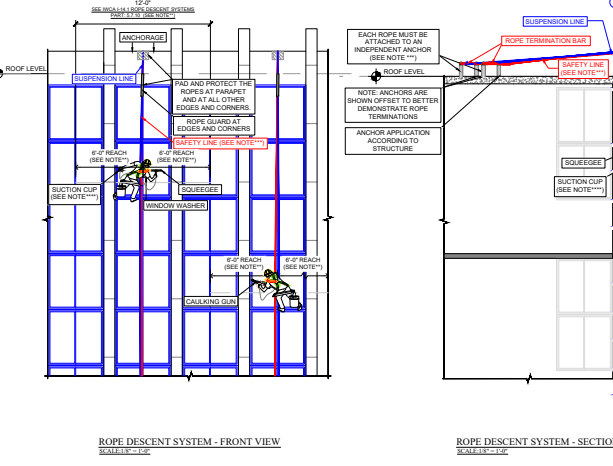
12'-0"
SEE IWCA I-14.1 ROPE DESCENT SYSTEMS PART: 9.7.10 (SEE NOTE**)

ANCHORAGE

ROOF LEVEL

SUSPENSION LINE

PAD AND PROTECT THE ROPES AT PARAPET AND AT ALL OTHER EDGES AND CORNERS.

ROPE GUARD AT EDGES AND CORNERS

SAFETY LINE (SEE NOTE***)

6'-0" REACH (SEE NOTE**)

6'-0" REACH (SEE NOTE**)

SUCTION CUP (SEE NOTE****)

SQUEEGEE

WINDOW WASHER

6'-0" REACH (SEE NOTE**)

6'-0" REACH (SEE NOTE**)

CAULKING GUN

EACH ROPE MUST BE ATTACHED TO AN INDEPENDENT ANCHOR (SEE NOTE ***)

SUSPENSION LINE

ROPE TERMINATION BAR

SAFETY LINE (SEE NOTE***)

ROOF LEVEL

NOTE: ANCHORS ARE SHOWN OFFSET TO BETTER DEMONSTRATE ROPE TERMINATIONS

ANCHOR APPLICATION ACCORDING TO STRUCTURE

SQUEEGEE

SUCTION CUP (SEE NOTE****)

ROPE DESCENT SYSTEM - FRONT VIEW
SCALE: 1/8" = 1'-0"

ROPE DESCENT SYSTEM - SECTIO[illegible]
SCALE: 1/8" = 1'-0"